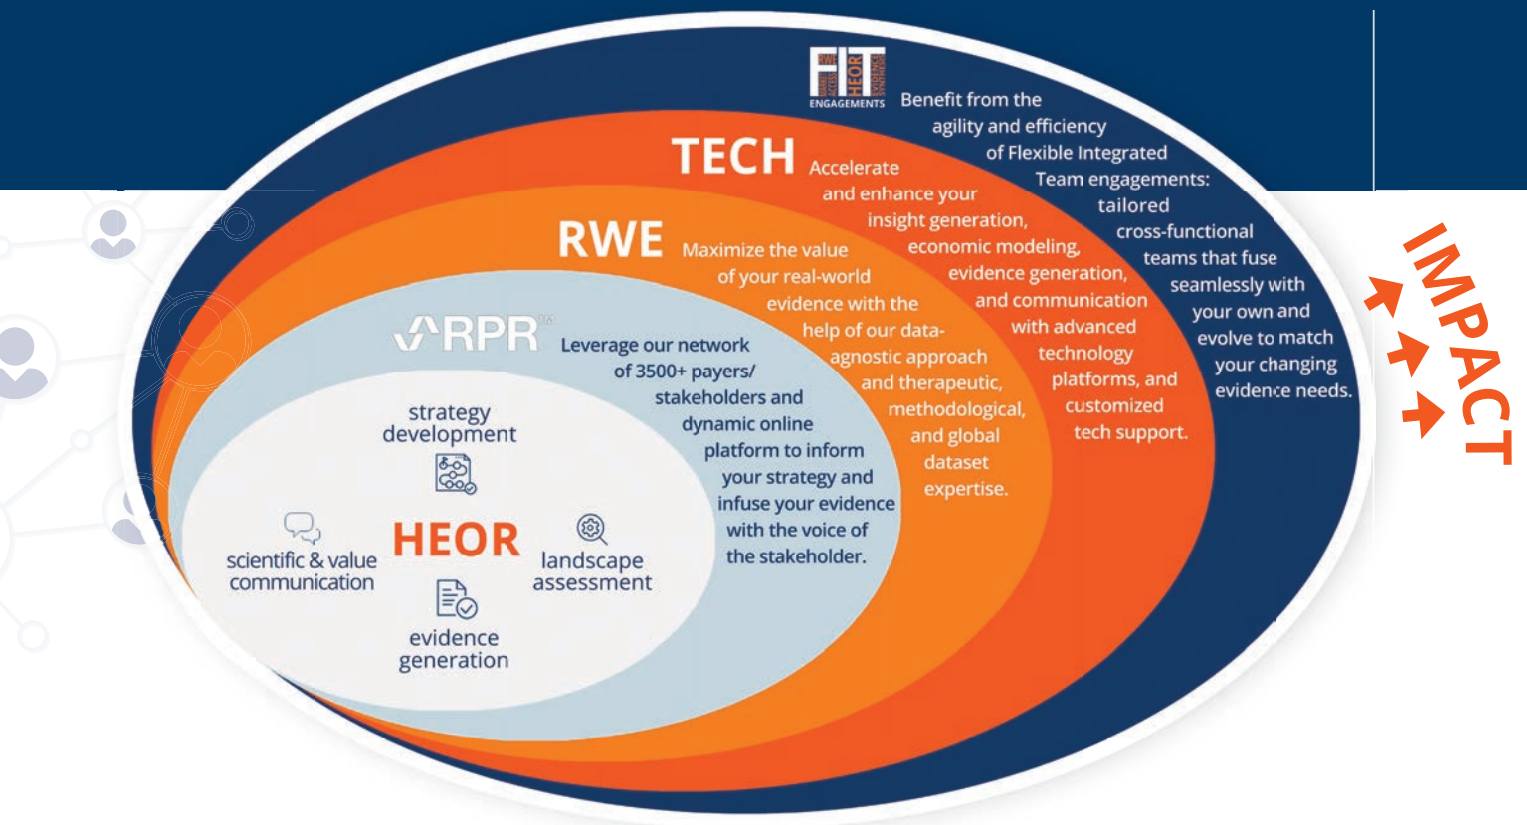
FIT
ENGAGEMENTS

Benefit from the agility and efficiency of Flexible Integrated Team engagements: tailored cross-functional teams that fuse seamlessly with your own and evolve to match your changing evidence needs.

TECH

Accelerate and enhance your insight generation, economic modeling, evidence generation, and communication with advanced technology platforms, and customized tech support.

RWE

Maximize the value of your real-world evidence with the help of our data-agnostic approach and therapeutic, methodological, and global dataset expertise.

RPR™

Leverage our network of 3500+ payers/ stakeholders and dynamic online platform to inform your strategy and infuse your evidence with the voice of the stakeholder.

strategy development

scientific & value communication

HEOR

landscape assessment

evidence generation

IMPACT